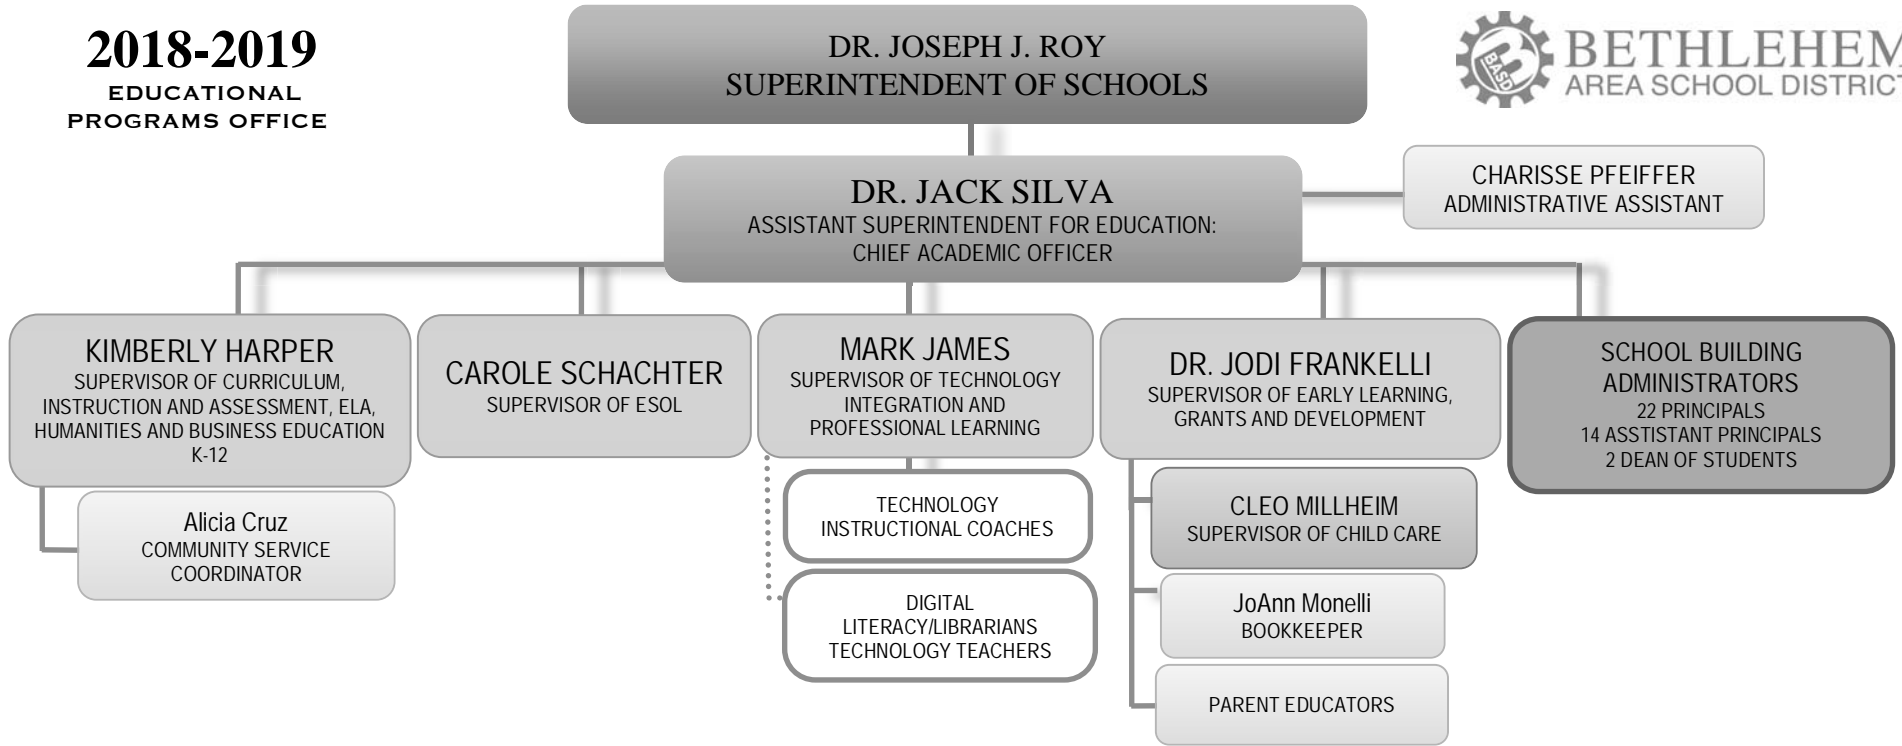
2018-2019
EDUCATIONAL PROGRAMS OFFICE

DR. JOSEPH J. ROY
SUPERINTENDENT OF SCHOOLS

BASD BETHLEHEM AREA SCHOOL DISTRICT

DR. JACK SILVA
ASSISTANT SUPERINTENDENT FOR EDUCATION: CHIEF ACADEMIC OFFICER

CHARISSE PFEIFFER
ADMINISTRATIVE ASSISTANT

KIMBERLY HARPER
SUPERVISOR OF CURRICULUM, INSTRUCTION AND ASSESSMENT, ELA, HUMANITIES AND BUSINESS EDUCATION K-12

Alicia Cruz
COMMUNITY SERVICE COORDINATOR

CAROLE SCHACHTER
SUPERVISOR OF ESOL

MARK JAMES
SUPERVISOR OF TECHNOLOGY INTEGRATION AND PROFESSIONAL LEARNING

TECHNOLOGY INSTRUCTIONAL COACHES

DIGITAL LITERACY/LIBRARIANS TECHNOLOGY TEACHERS

DR. JODI FRANKELLI
SUPERVISOR OF EARLY LEARNING, GRANTS AND DEVELOPMENT

CLEO MILLHEIM
SUPERVISOR OF CHILD CARE

JoAnn Monelli
BOOKKEEPER

PARENT EDUCATORS

SCHOOL BUILDING ADMINISTRATORS
22 PRINCIPALS
14 ASSISTANT PRINCIPALS
2 DEAN OF STUDENTS